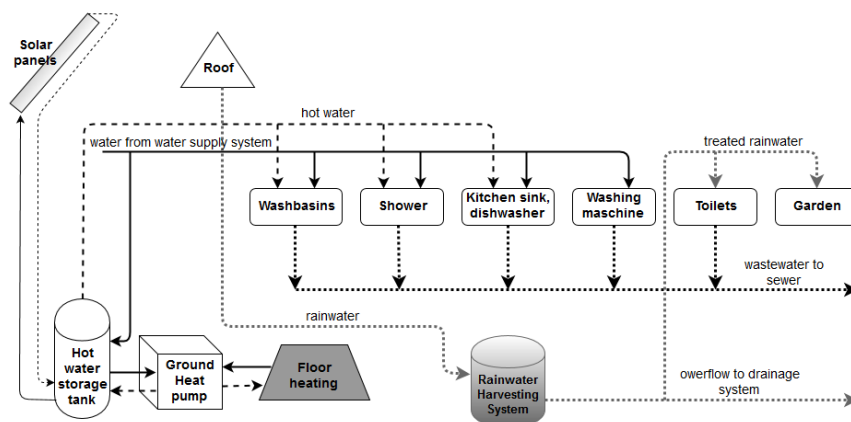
Solar panels

Roof

hot water

water from water supply system

treated rainwater

Washbasins

Shower

Kitchen sink, dishwasher

Washing maschine

Toilets

Garden

wastewater to sewer

rainwater

Hot water storage tank

Ground Heat pump

Floor heating

Rainwater Harvesting System

owerflow to drainage system